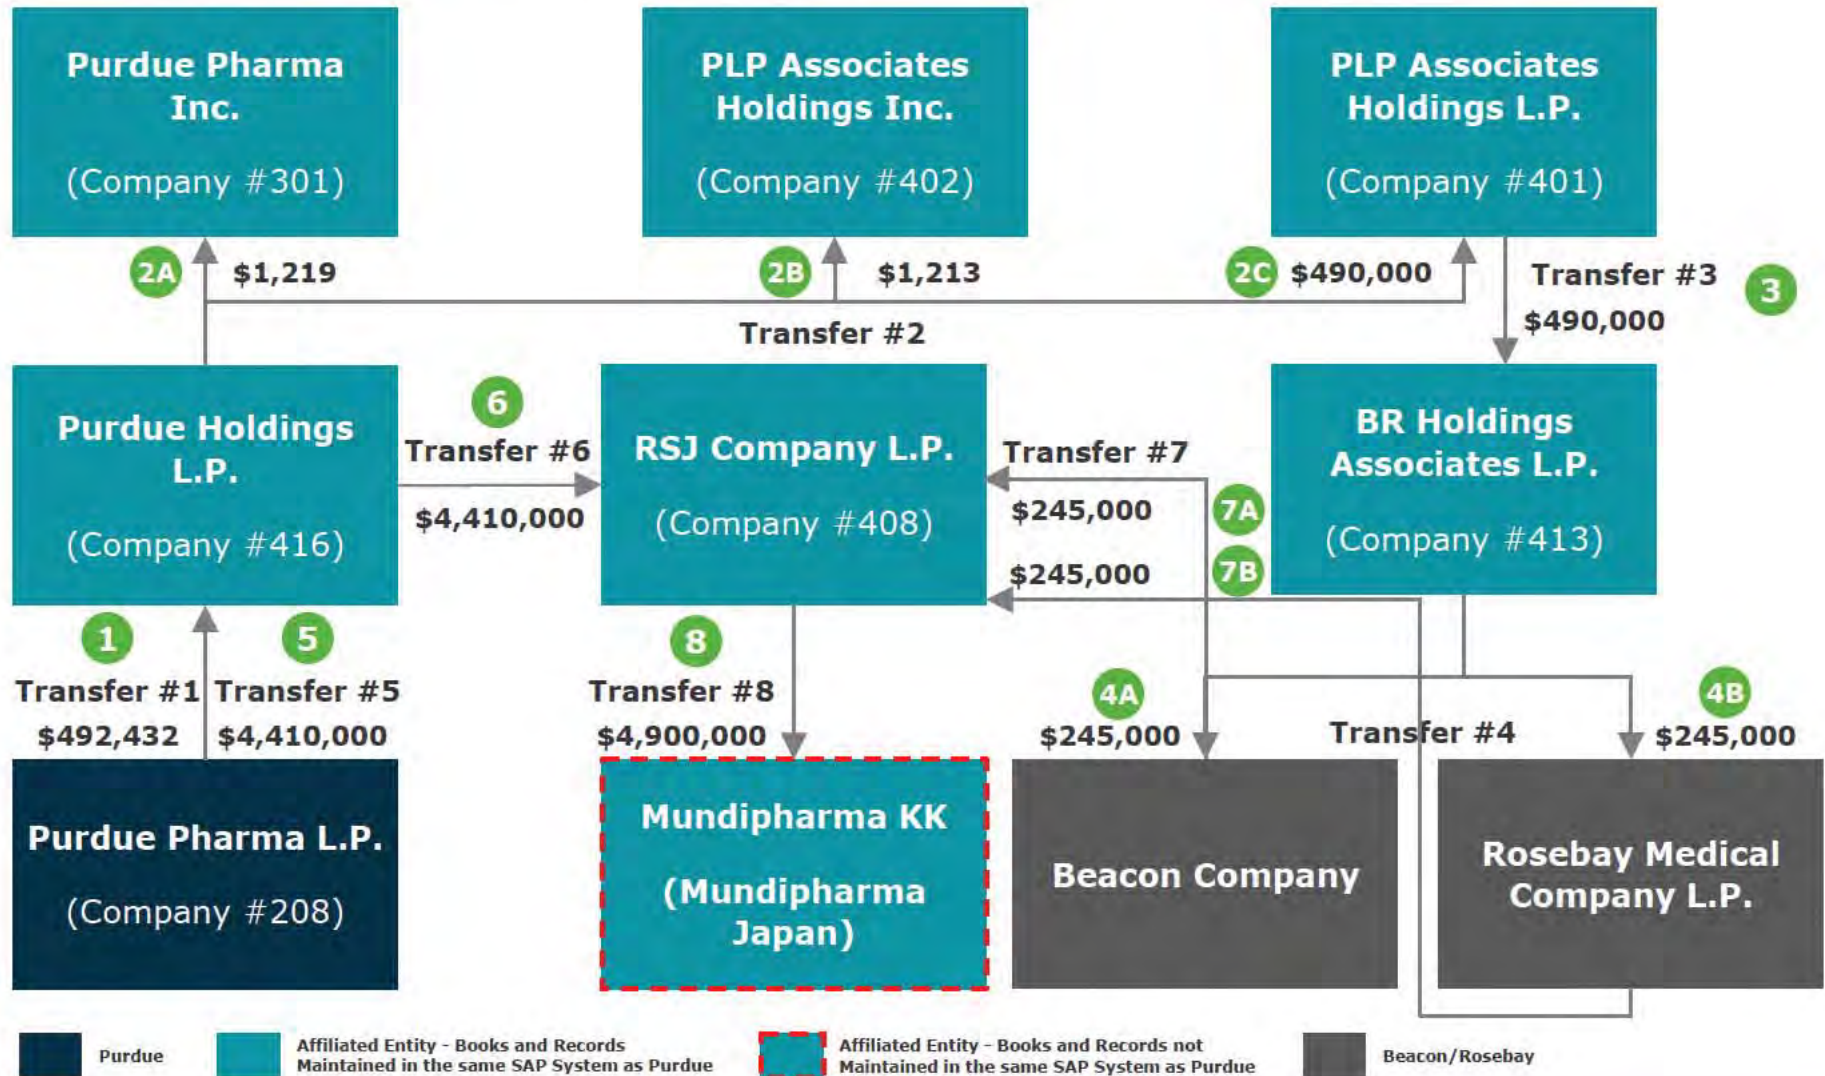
Purdue Pharma Inc.

(Company #301)

PLP Associates Holdings Inc.

(Company #402)

PLP Associates Holdings L.P.

(Company #401)

2A $1,219

2B $1,213

2C $490,000

Transfer #3 3

$490,000

Transfer #2

Purdue Holdings L.P.

(Company #416)

6

Transfer #6

$4,410,000

RSJ Company L.P.

(Company #408)

Transfer #7

$245,000 7A

$245,000 7B

BR Holdings Associates L.P.

(Company #413)

1

Transfer #1

$492,432

5

Transfer #5

$4,410,000

8

Transfer #8

$4,900,000

4A

$245,000

Transfer #4

4B

$245,000

Purdue Pharma L.P.

(Company #208)

Mundipharma KK

(Mundipharma Japan)

Beacon Company

Rosebay Medical Company L.P.

Purdue

Affiliated Entity - Books and Records Maintained in the same SAP System as Purdue

Affiliated Entity - Books and Records not Maintained in the same SAP System as Purdue

Beacon/Rosebay